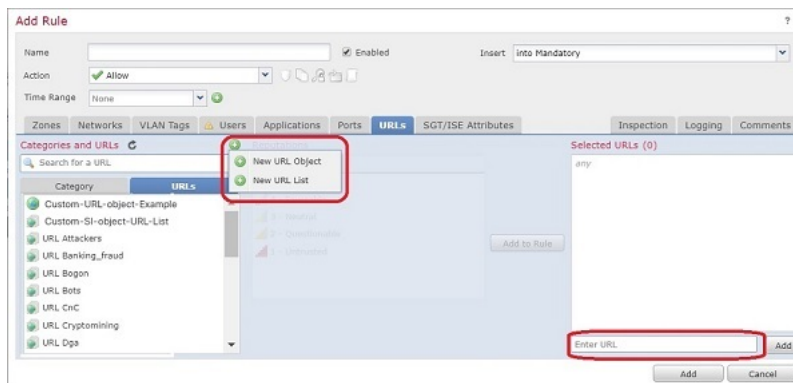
Add Rule

?

Name

Enabled

Insert

into Mandatory

Action

Allow

Time Range

None

Zones

Networks

VLAN Tags

Users

Applications

Ports

URLs

SGT/ISE Attributes

Inspection

Logging

Comments

Categories and URLs

Search for a URL

Category

URLs

Custom-URL-object-Example

Custom-SI-object-URL-List

URL Attackers

URL Banking_fraud

URL Bogon

URL Bots

URL CnC

URL Cryptomining

URL Dga

New URL Object

New URL List

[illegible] - Neutral

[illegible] - Questionable

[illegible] - Untrusted

Add to Rule

Selected URLs (0)

any

Enter URL

Add

Add

Cancel